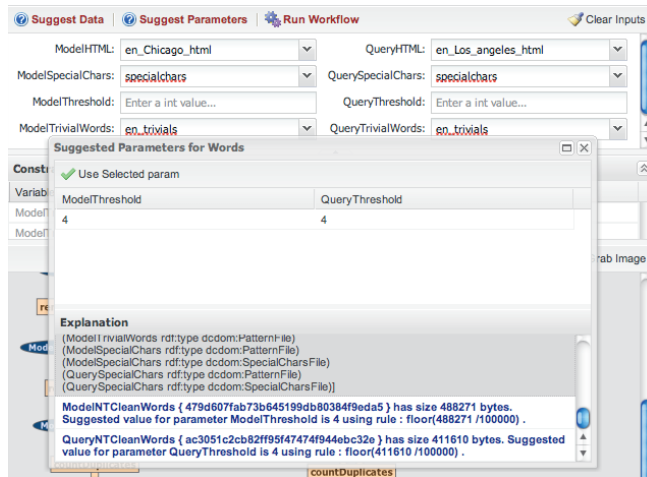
Suggest Data | Suggest Parameters | Run Workflow | Clear Inputs

ModelHTML: en_Chicago_html
QueryHTML: en_Los_angeles_html
ModelSpecialChars: specialchars
QuerySpecialChars: specialchars
ModelThreshold: Enter a int value...
QueryThreshold: Enter a int value...
ModelTrivialWords: en_trivials
QueryTrivialWords: en_trivials

Constr
Variab
ModelT
ModelT

Suggested Parameters for Words

Use Selected param

| ModelThreshold | QueryThreshold |
|---|---|
| 4 | 4 |

rab Image

re
Mod

Explanation

(ModelTrivialWords rdf:type dcdom:PatternFile)
(ModelSpecialChars rdf:type dcdom:PatternFile)
(ModelSpecialChars rdf:type dcdom:SpecialCharsFile)
(QuerySpecialChars rdf:type dcdom:PatternFile)
(QuerySpecialChars rdf:type dcdom:SpecialCharsFile)]

ModelNTCleanWords { 479d607fab73b645199db80384f9eda5 } has size 488271 bytes. Suggested value for parameter ModelThreshold is 4 using rule : floor(488271 /100000) .

QueryNTCleanWords { ac3051c2cb82ff95f47474f944ebc32e } has size 411610 bytes. Suggested value for parameter QueryThreshold is 4 using rule : floor(411610 /100000) .

countDuplicates